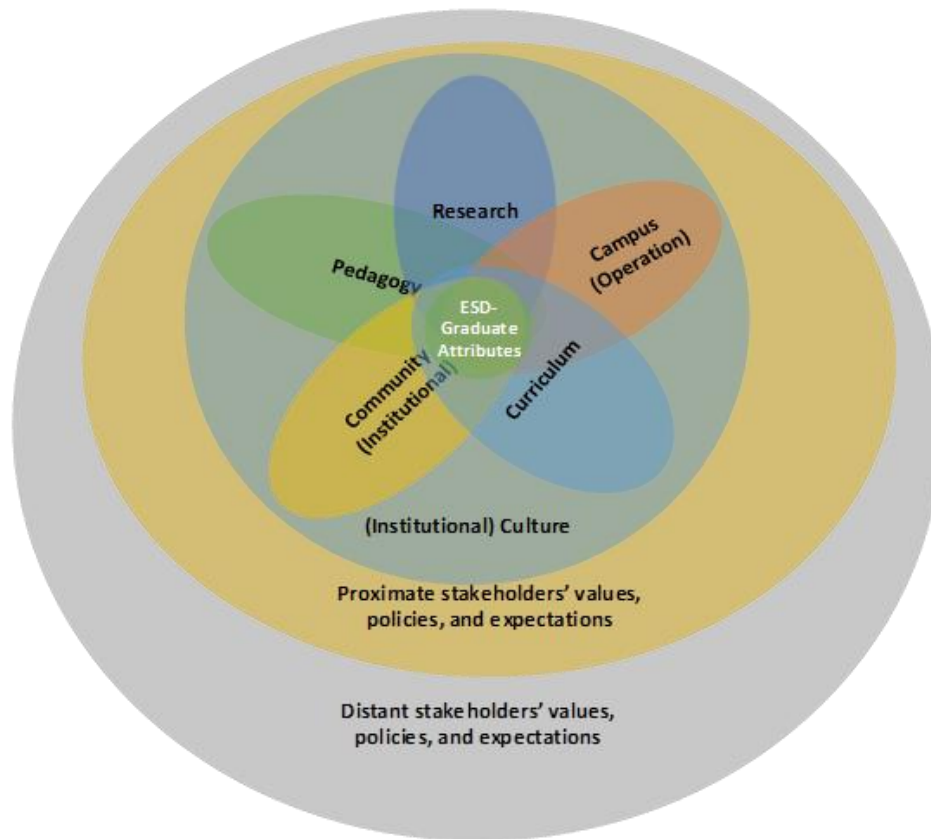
Research

Campus (Operation)

Pedagogy

ESD-Graduate Attributes

Community (Institutional)

Curriculum

(Institutional) Culture

Proximate stakeholders' values, policies, and expectations

Distant stakeholders' values, policies, and expectations